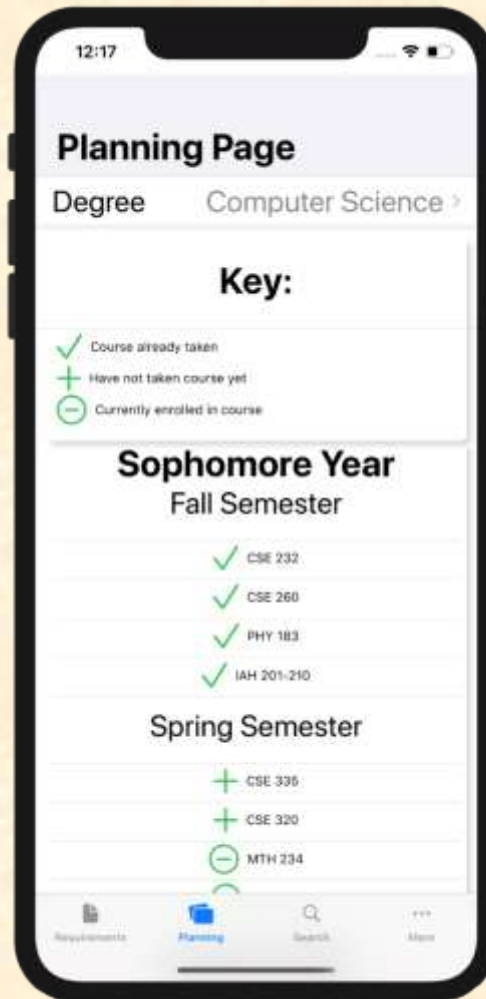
12:17

Planning Page

Degree Computer Science >

Key:

Course already taken

Have not taken course yet

Currently enrolled in course

Sophomore Year

Fall Semester

CSE 232

CSE 260

PHY 183

IAH 201-210

Spring Semester

CSE 335

CSE 320

MTH 234

Requirements Planning Search More